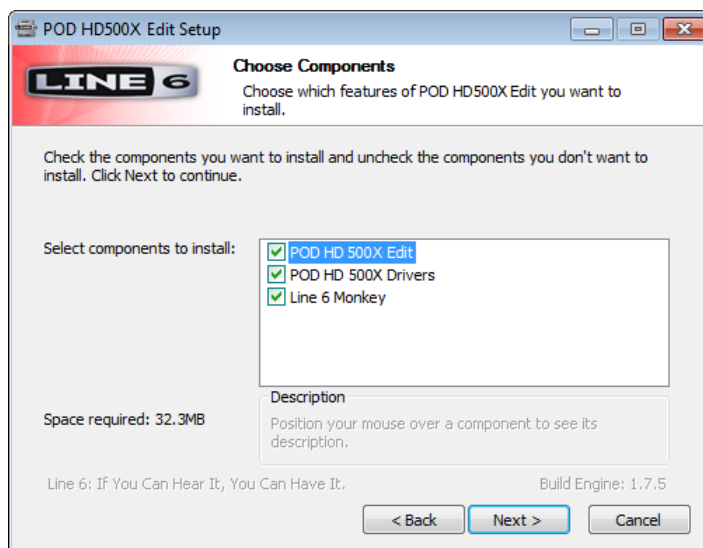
POD HD500X Edit Setup

LINE 6

Choose Components

Choose which features of POD HD500X Edit you want to install.

Check the components you want to install and uncheck the components you don't want to install. Click Next to continue.

Select components to install:

POD HD 500X Edit
POD HD 500X Drivers
Line 6 Monkey

Description

Position your mouse over a component to see its description.

Space required: 32.3MB

Line 6: If You Can Hear It, You Can Have It.

Build Engine: 1.7.5

< Back

Next >

Cancel